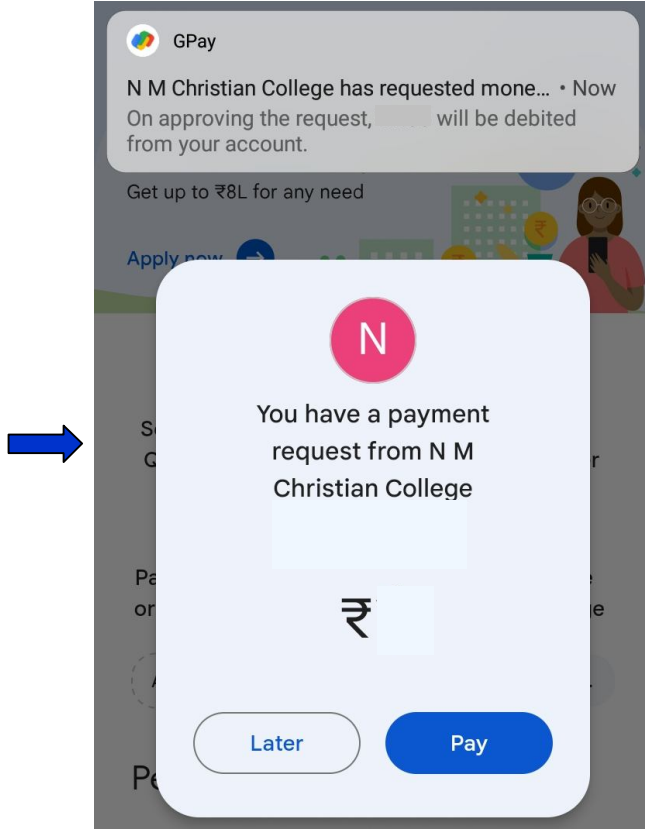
GPay

N M Christian College has requested mone... • Now
On approving the request, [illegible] will be debited from your account.

Get up to ₹8L for any need

Apply now

N

You have a payment request from N M Christian College

₹

Later

Pay